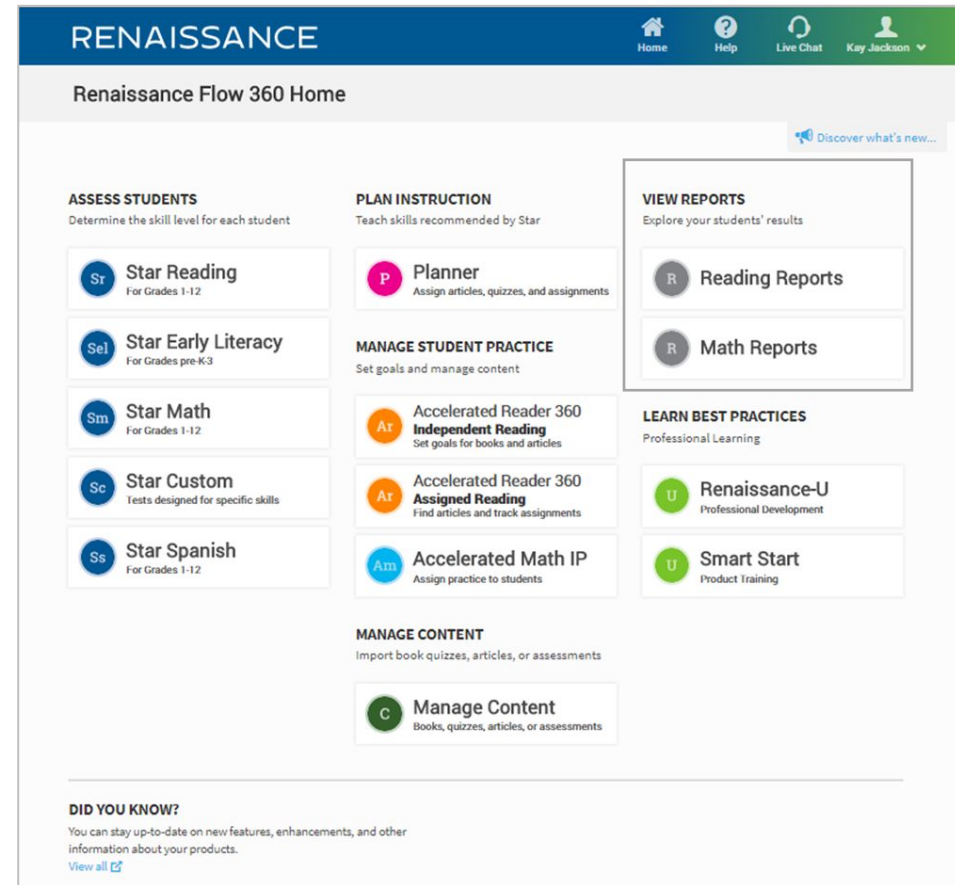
RENAISSANCE

Home Help Live Chat Kay Jackson

Renaissance Flow 360 Home

Discover what's new...

ASSESS STUDENTS
Determine the skill level for each student

Sr Star Reading
For Grades 1-12

Sel Star Early Literacy
For Grades pre-K-3

Sm Star Math
For Grades 1-12

Sc Star Custom
Tests designed for specific skills

Ss Star Spanish
For Grades 1-12

PLAN INSTRUCTION
Teach skills recommended by Star

P Planner
Assign articles, quizzes, and assignments

MANAGE STUDENT PRACTICE
Set goals and manage content

Ar Accelerated Reader 360
Independent Reading
Set goals for books and articles

Ar Accelerated Reader 360
Assigned Reading
Find articles and track assignments

Am Accelerated Math IP
Assign practice to students

MANAGE CONTENT
Import book quizzes, articles, or assessments

C Manage Content
Books, quizzes, articles, or assessments

VIEW REPORTS
Explore your students' results

R Reading Reports

R Math Reports

LEARN BEST PRACTICES
Professional Learning

U Renaissance-U
Professional Development

U Smart Start
Product Training

DID YOU KNOW?
You can stay up-to-date on new features, enhancements, and other information about your products.
View all